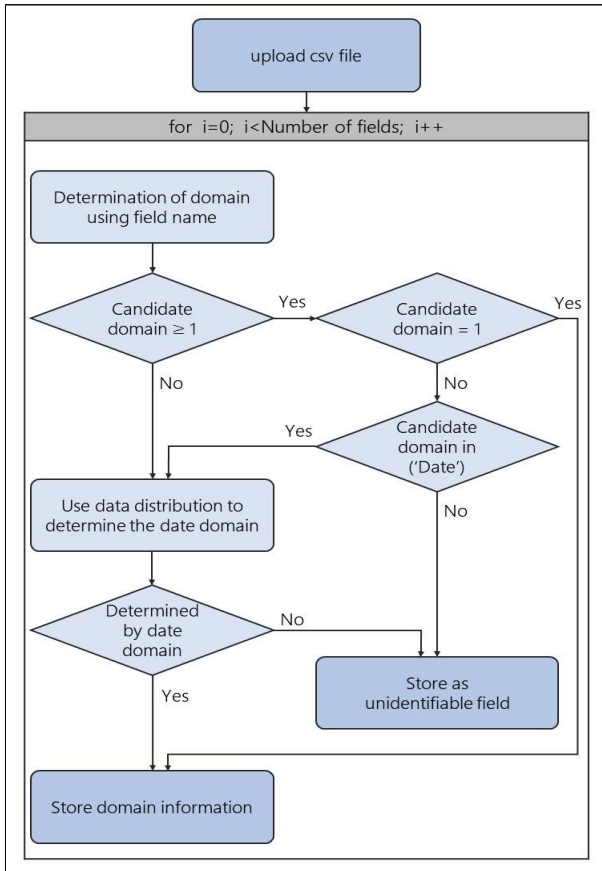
upload csv file

for i=0; i<Number of fields; i++

Determination of domain using field name

Candidate domain $\geq 1$

Yes

Candidate domain = 1

Yes

No

No

Yes

Candidate domain in ('Date')

Use data distribution to determine the date domain

No

Determined by date domain

No

Store as unidentifiable field

Yes

Store domain information